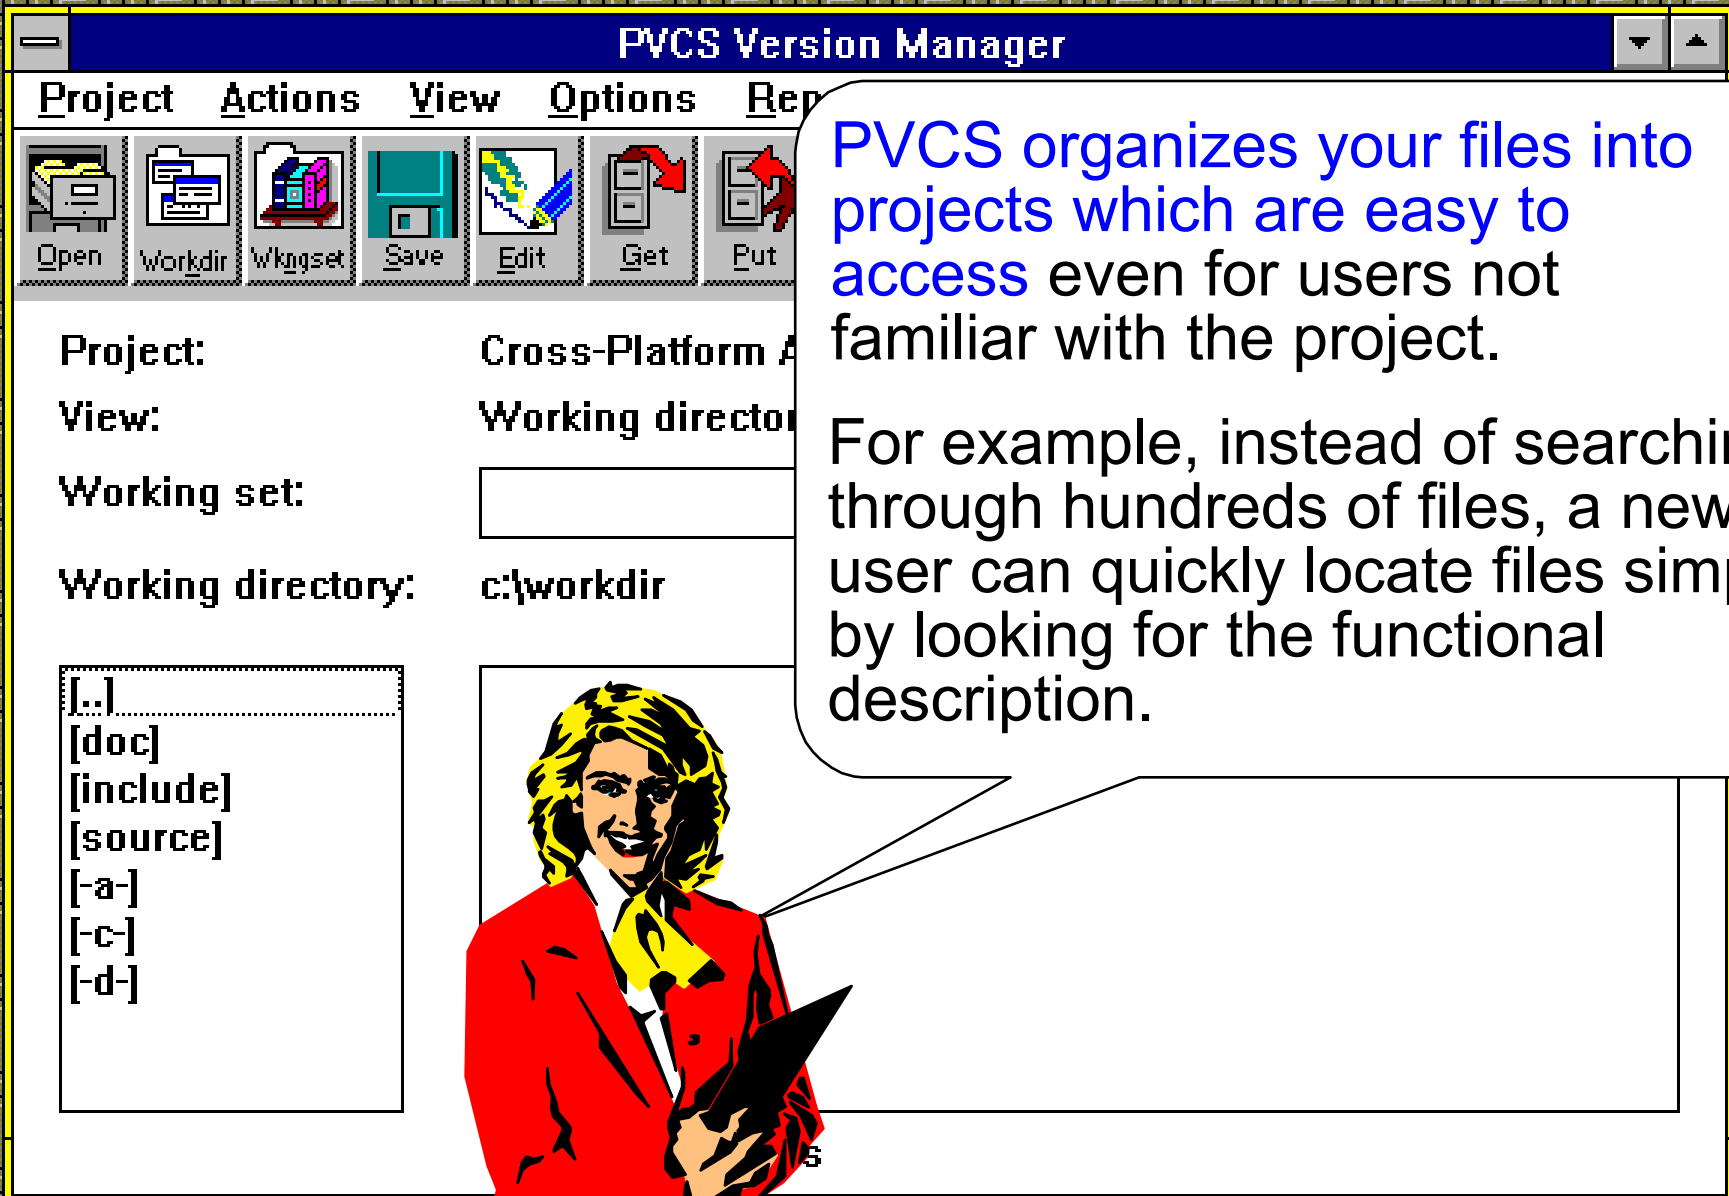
PVCS Version Manager

Project Actions View Options Rep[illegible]

Open Workdir Wkngset Save Edit Get Put

Project: Cross-Platform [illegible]

View: Working director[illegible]

Working set:

Working directory: c:\workdir

[..]
[doc]
[include]
[source]
[-a-]
[-c-]
[-d-]

PVCS organizes your files into projects which are easy to access even for users not familiar with the project.

For example, instead of searchi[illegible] through hundreds of files, a new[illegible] user can quickly locate files sim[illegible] by looking for the functional description.

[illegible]s